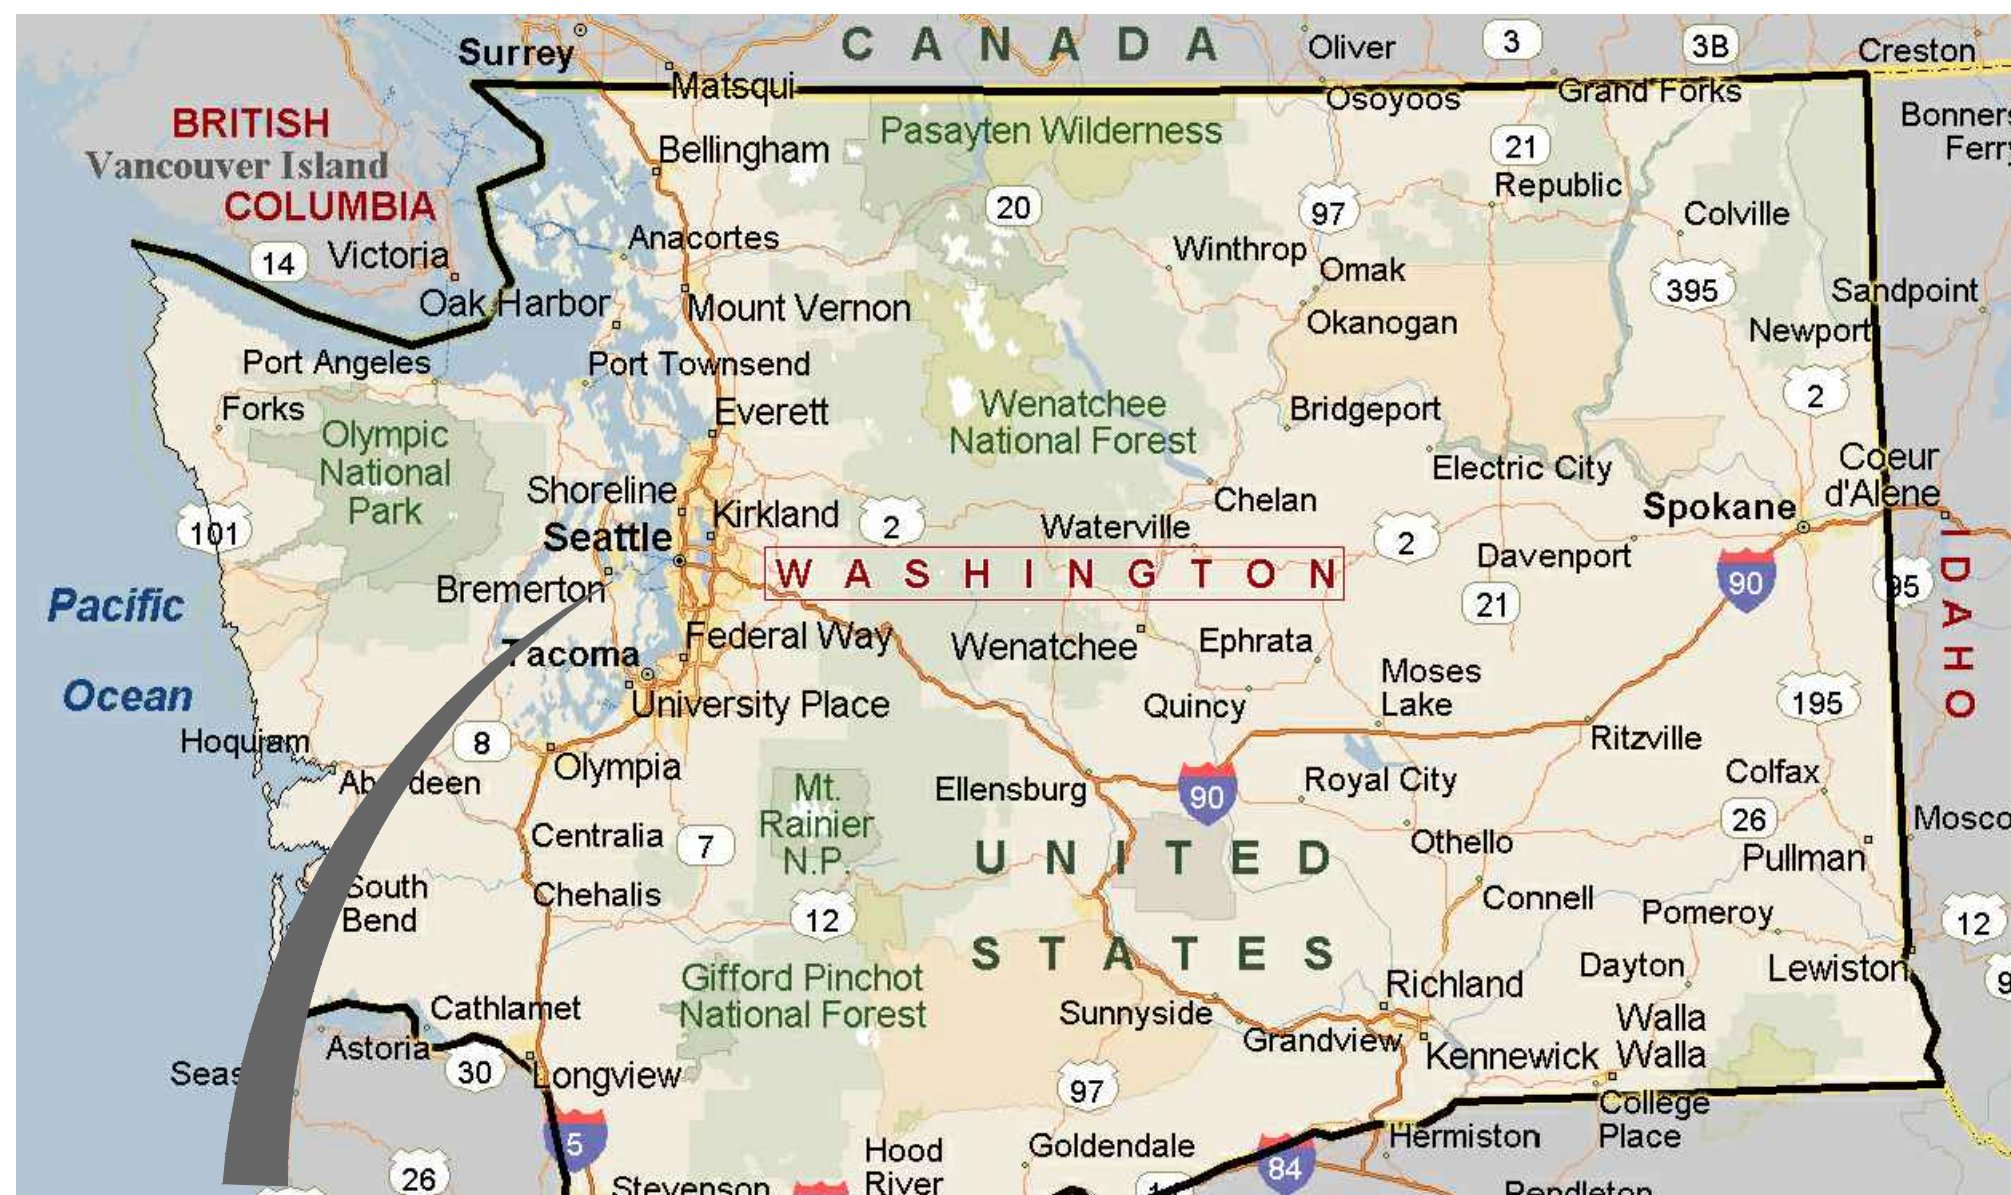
CANADA
Surrey
Matsqui
Oliver
3
3B
Creston
Osoyoos
Grand Forks
BRITISH
Vancouver Island
COLUMBIA
Bellingham
Pasayten Wilderness
21
Republic
Bonners Ferry
20
97
Colville
14
Victoria
Anacortes
Winthrop
Omak
395
Sandpoint
Oak Harbor
Mount Vernon
Okanogan
Newport
Port Angeles
Port Townsend
2
Forks
Everett
Wenatchee National Forest
Bridgeport
Olympic National Park
Electric City
Coeur d'Alene
Shoreline
Chelan
Spokane
101
Kirkland
2
Waterville
2
Seattle
Davenport
WASHINGTON
IDAHO
Pacific
Bremerton
21
90
95
Tacoma
Federal Way
Wenatchee
Ephrata
Moses Lake
Ocean
University Place
Quincy
195
Hoquiam
8
Ritzville
Aberdeen
Olympia
Mt. Rainier N.P.
Ellensburg
90
Royal City
Colfax
Centralia
7
26
Moscow
UNITED
Othello
Pullman
South Bend
Chehalis
Connell
Pomeroy
12
12
STATES
Gifford Pinchot National Forest
Dayton
Lewiston
Cathlamet
Richland
Sunnyside
Walla Walla
Astoria
Grandview
Kennewick
Seas
30
Longview
97
College Place
5
Hood River
Goldendale
84
Hermiston
26
Stevenson
Pendleton